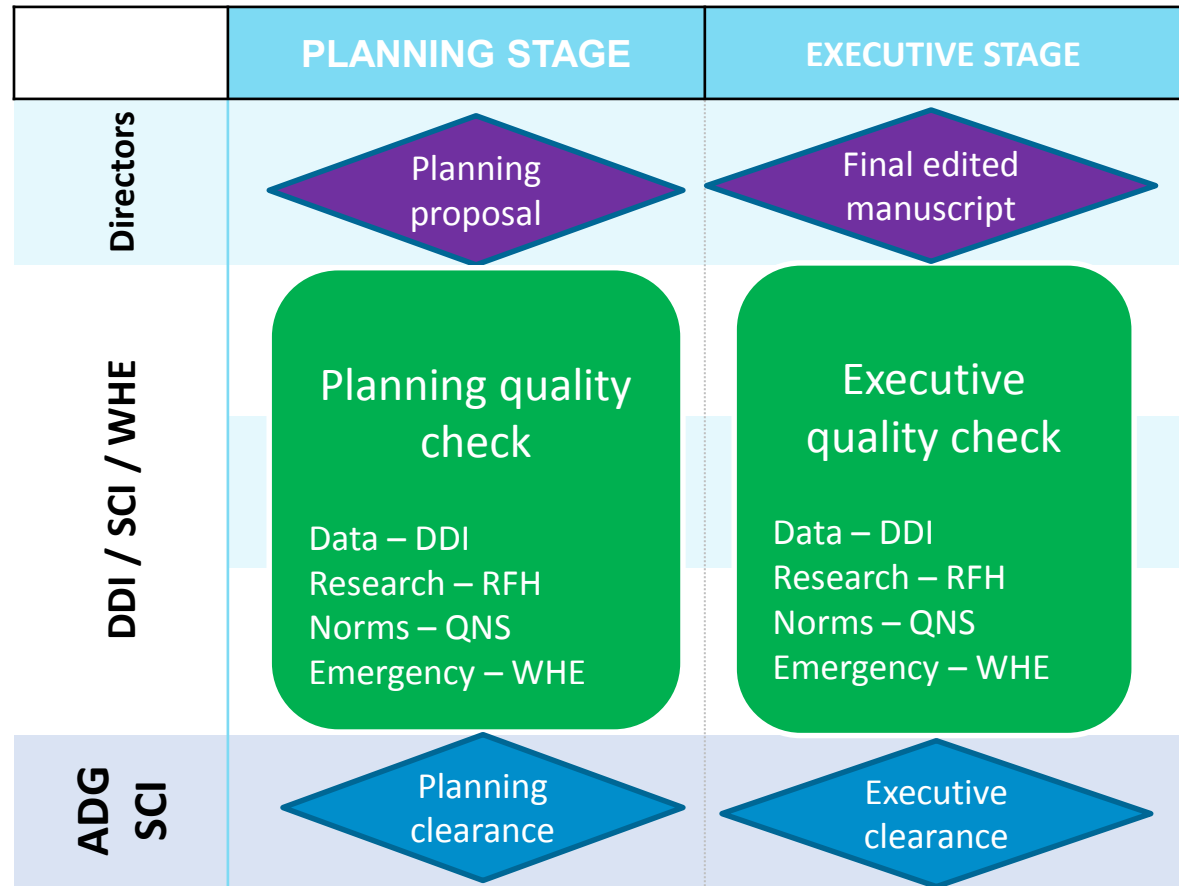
| | PLANNING STAGE | EXECUTIVE STAGE |
|---|---|---|
| Directors | Planning proposal | Final edited manuscript |
| DDI / SCI / WHE | Planning quality check<br><br>Data – DDI<br>Research – RFH<br>Norms – QNS<br>Emergency – WHE | Executive quality check<br><br>Data – DDI<br>Research – RFH<br>Norms – QNS<br>Emergency – WHE |
| ADG SCI | Planning clearance | Executive clearance |